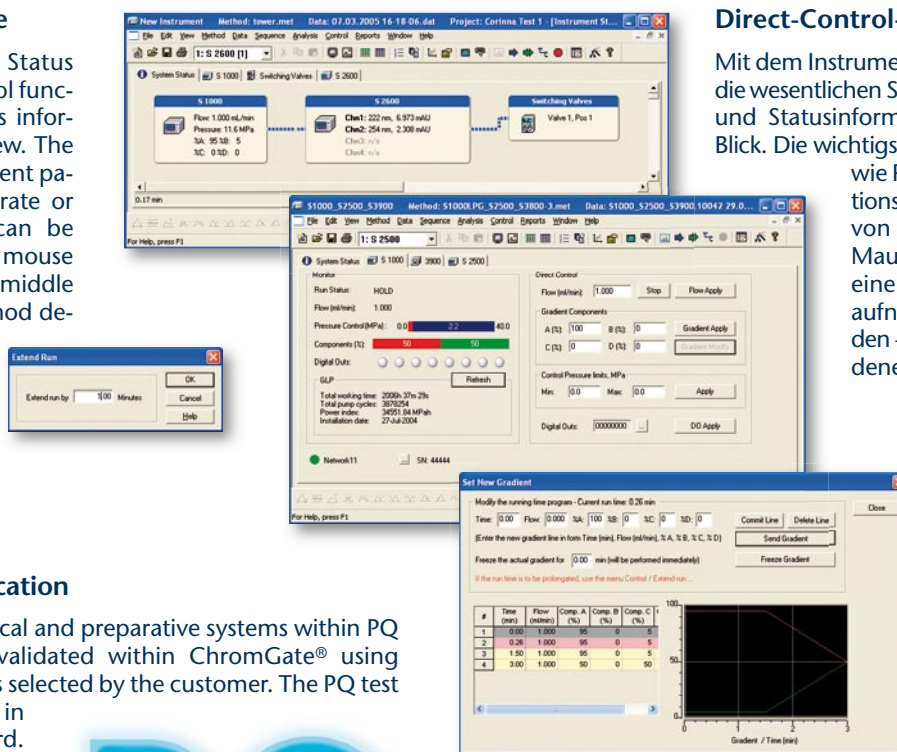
e

Status
ol func-
s infor-
ew. The
ent pa-
rate or
can be
mouse
middle
hod de-

Extend Run

Extend run by 1.00 Minutes

OK
Cancel
Help

New Instrument Method: tower.met Data: 07.03.2005 16-18-06.dat Project: Corinna Test 1 - [Instrument St...

File Edit View Method Data Sequence Analysis Control Reports Window Help

1: S 2600 [1]

System Status S 1000 Switching Valves S 2600

S 1000
Flow: 1.000 mL/min
Pressure: 11.6 MPa
%A: 95 %B: 5
%C: 0 %D: 0

S 2600
Chn1: 222 nm, 6.973 mAU
Chn2: 254 nm, 2.308 mAU
Chn3: n/a
Chn4: n/a

Switching Valves
Valve 1, Pos 1

0.17 min

For Help, press F1

S1000_S2500_S3900 Method: S1000LPG_S2500_S3800-3.met Data: S1000_S2500_S3900 10042 29.0...

File Edit View Method Data Sequence Analysis Control Reports Window Help

1: S 2500

System Status S 1000 3900 S 2500

Monitor
Run Status: HOLD
Flow [ml/min]: 1.000
Pressure Control [MPa]: 0.0 22 40.0
Components [%]: 50 50
Digital Outs:
GLP
Refresh
Total working time: 2006h 37m 29s
Total pump cycles: 3878254
Power index: 34551.84 MPah
Installation date: 27-Jul-2004

Direct Control
Flow [ml/min]: 1.000 Stop Flow Apply
Gradient Components
A [%]: 100 B [%]: 0 Gradient Apply
C [%]: 0 D [%]: 0 Gradient Modify
Control Pressure limits, MPa
Min: 0.0 Max: 0.0 Apply
Digital Outs: 00000000 ... DO Apply

Network11 SN: 44444

For Help, press F1

Set New Gradient

Modify the running time program - Current run time: 0.26 min

Time: 0.00 Flow: 0.000 %A: 100 %B: 0 %C: 0 %D: 0 Commit Line Delete Line Close

(Enter the new gradient line in form Time (min), Flow (ml/min), % A, % B, % C, % D) Send Gradient

Freeze the actual gradient for 0.00 min (will be performed immediately) Freeze Gradient

If the run time is to be prolongated, use the menu Control / Extend run...

| # | Time (min) | Flow (ml/min) | Comp. A (%) | Comp. B (%) | Comp. C (%) |
|---|---|---|---|---|---|
| 1 | 0.00 | 1.000 | 95 | 0 | 5 |
| 2 | 0.26 | 1.000 | 95 | 0 | 5 |
| 3 | 1.50 | 1.000 | 95 | 0 | 5 |
| 4 | 3.00 | 1.000 | 50 | 0 | 50 |

100
50
0
1
2
3
Gradient / Time (min)

Direct-Control-

Mit dem Instrume
die wesentlichen S
und Statusinform
Blick. Die wichtigs
wie F
tions
von
Mau
eine
aufn
den
dene

cation

cal and preparative systems within PQ
validated within ChromGate® using
s selected by the customer. The PQ test
in
rd.